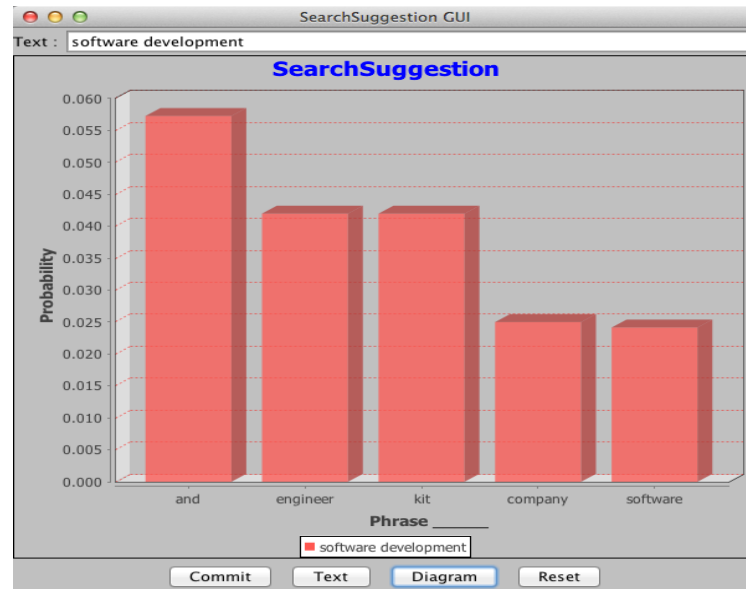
SearchSuggestion GUI

Text : software development

SearchSuggestion

Probability

0.060
0.055
0.050
0.045
0.040
0.035
0.030
0.025
0.020
0.015
0.010
0.005
0.000

and
engineer
kit
company
software

Phrase ______

software development

Commit
Text
Diagram
Reset